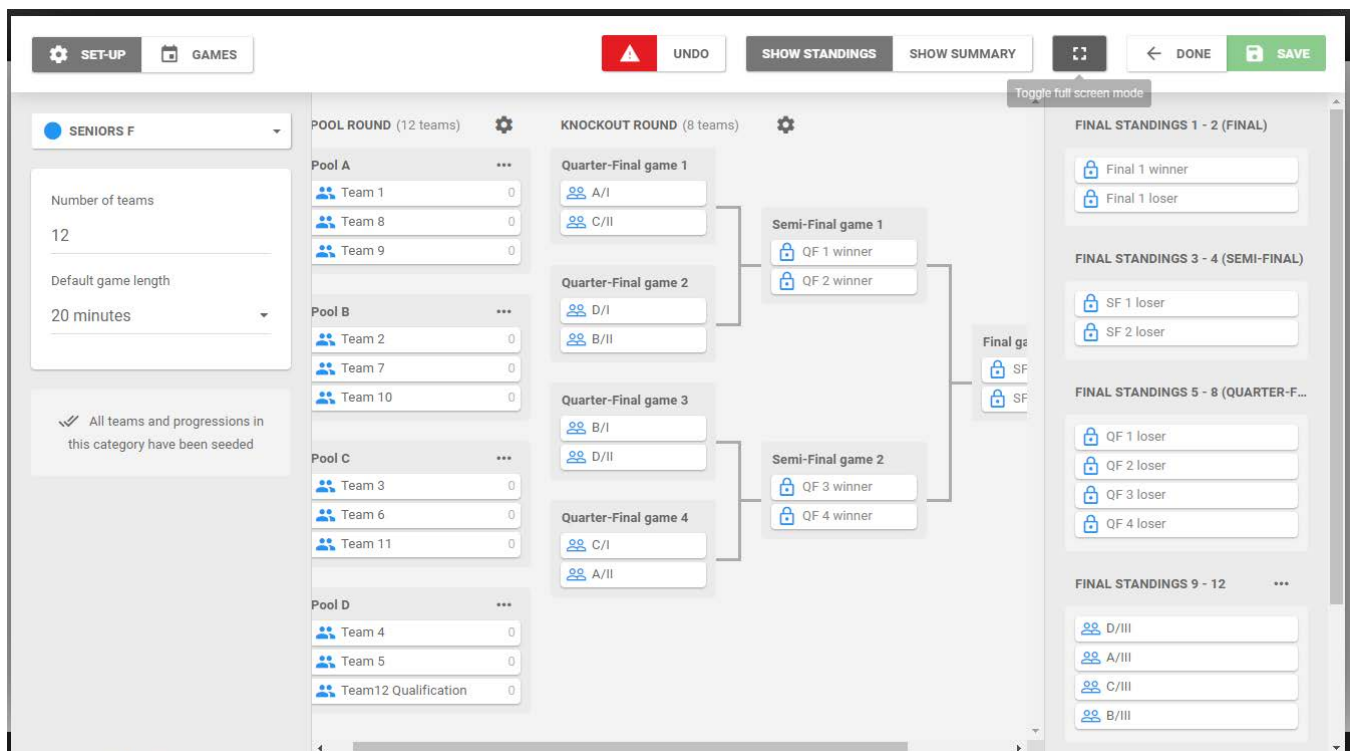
SET-UP GAMES

UNDO SHOW STANDINGS SHOW SUMMARY DONE SAVE

Toggle full screen mode

SENIORS F

Number of teams

12

Default game length

20 minutes

All teams and progressions in this category have been seeded

POOL ROUND (12 teams)

Pool A
Team 1 0
Team 8 0
Team 9 0

Pool B
Team 2 0
Team 7 0
Team 10 0

Pool C
Team 3 0
Team 6 0
Team 11 0

Pool D
Team 4 0
Team 5 0
Team12 Qualification 0

KNOCKOUT ROUND (8 teams)

Quarter-Final game 1
A/I
C/II

Quarter-Final game 2
D/I
B/II

Quarter-Final game 3
B/I
D/II

Quarter-Final game 4
C/I
A/II

Semi-Final game 1
QF 1 winner
QF 2 winner

Semi-Final game 2
QF 3 winner
QF 4 winner

Final ga
SF
SF

FINAL STANDINGS 1 - 2 (FINAL)
Final 1 winner
Final 1 loser

FINAL STANDINGS 3 - 4 (SEMI-FINAL)
SF 1 loser
SF 2 loser

FINAL STANDINGS 5 - 8 (QUARTER-F...
QF 1 loser
QF 2 loser
QF 3 loser
QF 4 loser

FINAL STANDINGS 9 - 12
D/III
A/III
C/III
B/III